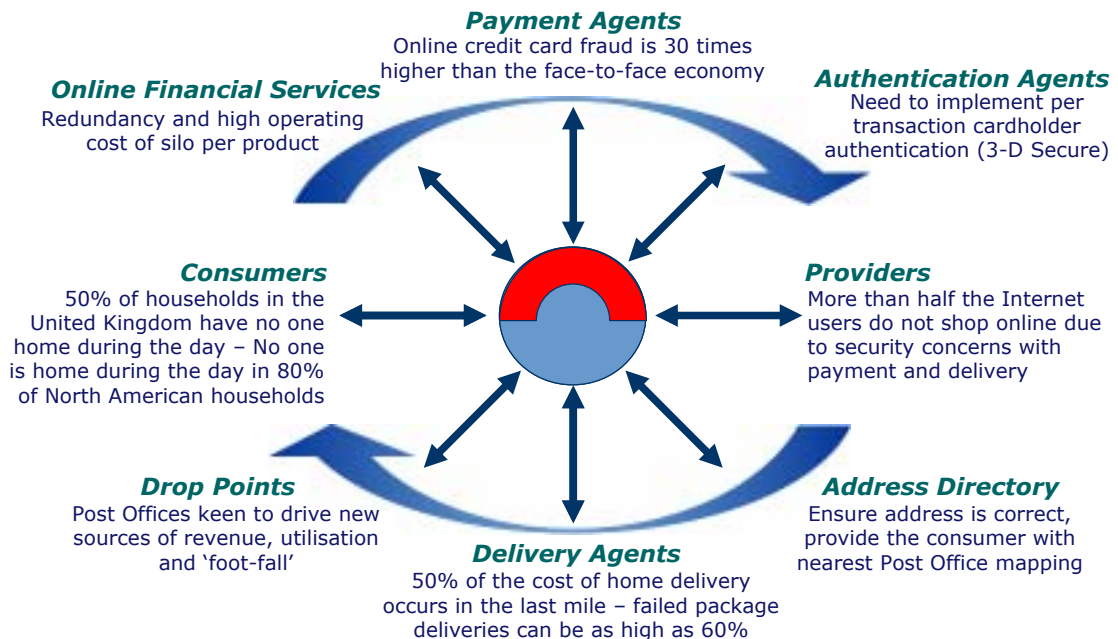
Payment Agents
Online credit card fraud is 30 times higher than the face-to-face economy

Online Financial Services
Redundancy and high operating cost of silo per product

Authentication Agents
Need to implement per transaction cardholder authentication (3-D Secure)

Consumers
50% of households in the United Kingdom have no one home during the day – No one is home during the day in 80% of North American households

Providers
More than half the Internet users do not shop online due to security concerns with payment and delivery

Drop Points
Post Offices keen to drive new sources of revenue, utilisation and 'foot-fall'

Address Directory
Ensure address is correct, provide the consumer with nearest Post Office mapping

Delivery Agents
50% of the cost of home delivery occurs in the last mile – failed package deliveries can be as high as 60%